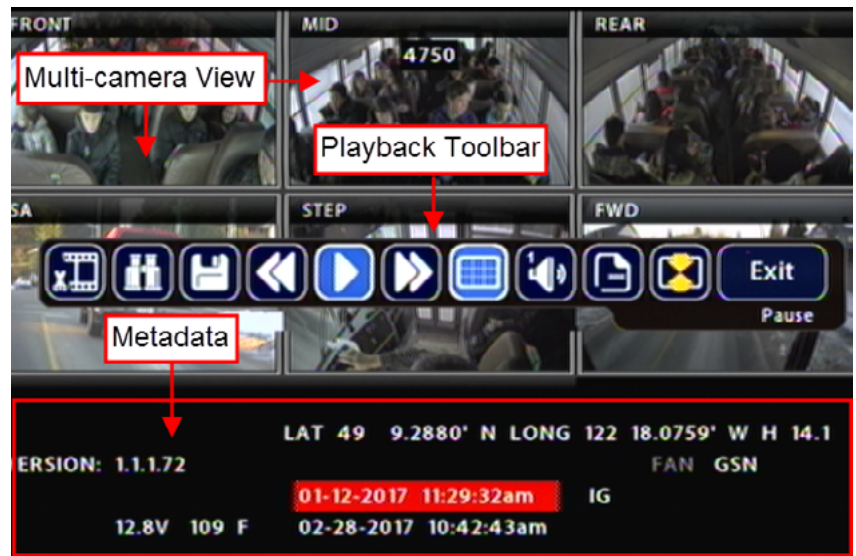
FRONT

MID

4750

REAR

Multi-camera View

Playback Toolbar

SA

STEP

FWD

Exit

Pause

Metadata

LAT 49 9.2880' N LONG 122 18.0759' W H 14.1

ERSION: 1.1.1.72

FAN GSN

01-12-2017 11:29:32am

IG

12.8V 109 F

02-28-2017 10:42:43am